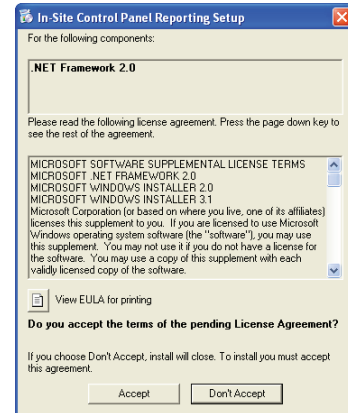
In-Site Control Panel Reporting Setup

For the following components:

.NET Framework 2.0

Please read the following license agreement. Press the page down key to see the rest of the agreement.

MICROSOFT SOFTWARE SUPPLEMENTAL LICENSE TERMS
MICROSOFT .NET FRAMEWORK 2.0
MICROSOFT WINDOWS INSTALLER 2.0
MICROSOFT WINDOWS INSTALLER 3.1
Microsoft Corporation (or based on where you live, one of its affiliates) licenses this supplement to you. If you are licensed to use Microsoft Windows operating system software (the "software"), you may use this supplement. You may not use it if you do not have a license for the software. You may use a copy of this supplement with each validly licensed copy of the software.

View EULA for printing

Do you accept the terms of the pending License Agreement?

If you choose Don't Accept, install will close. To install you must accept this agreement.

Accept

Don't Accept